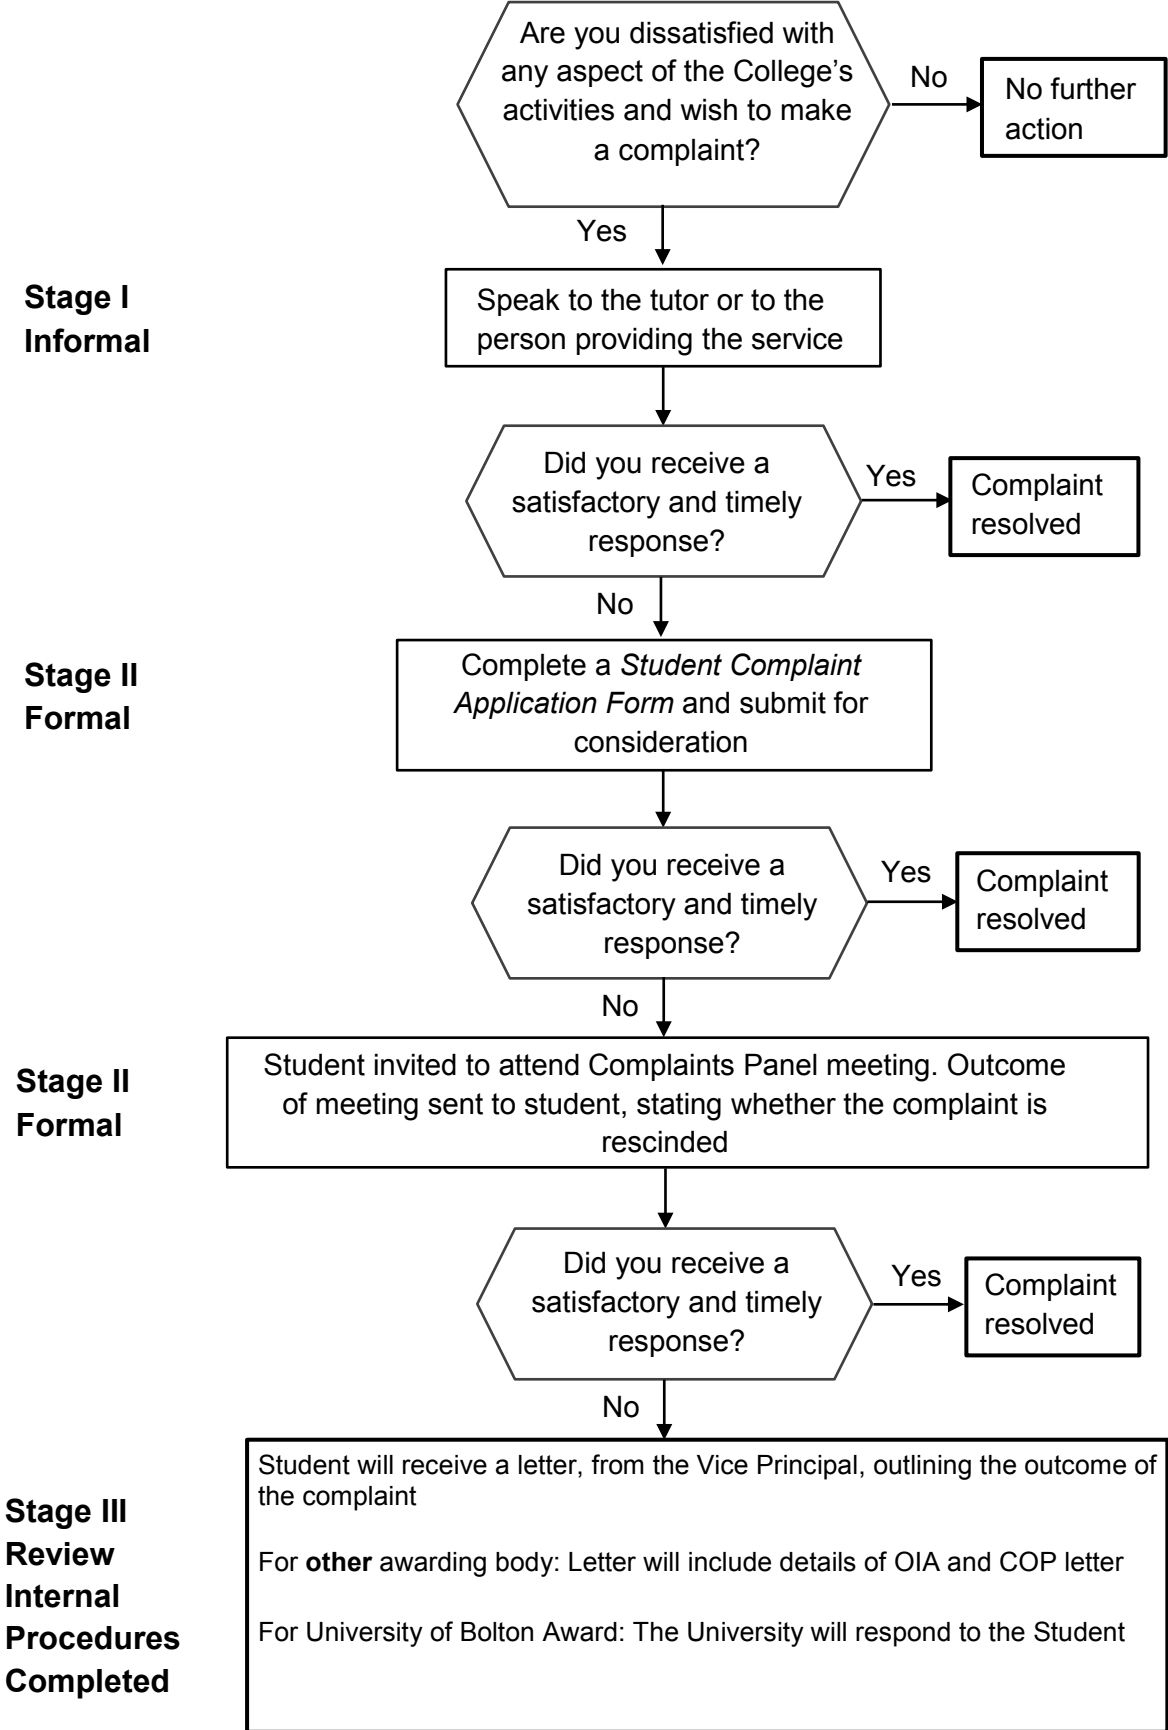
Are you dissatisfied with any aspect of the College's activities and wish to make a complaint?

No

No further action

Yes

Stage I
Informal

Speak to the tutor or to the person providing the service

Did you receive a satisfactory and timely response?

Yes

Complaint resolved

No

Stage II
Formal

Complete a *Student Complaint Application Form* and submit for consideration

Did you receive a satisfactory and timely response?

Yes

Complaint resolved

No

Stage II
Formal

Student invited to attend Complaints Panel meeting. Outcome of meeting sent to student, stating whether the complaint is rescinded

Did you receive a satisfactory and timely response?

Yes

Complaint resolved

No

Stage III
Review
Internal
Procedures
Completed

Student will receive a letter, from the Vice Principal, outlining the outcome of the complaint

For **other** awarding body: Letter will include details of OIA and COP letter

For University of Bolton Award: The University will respond to the Student